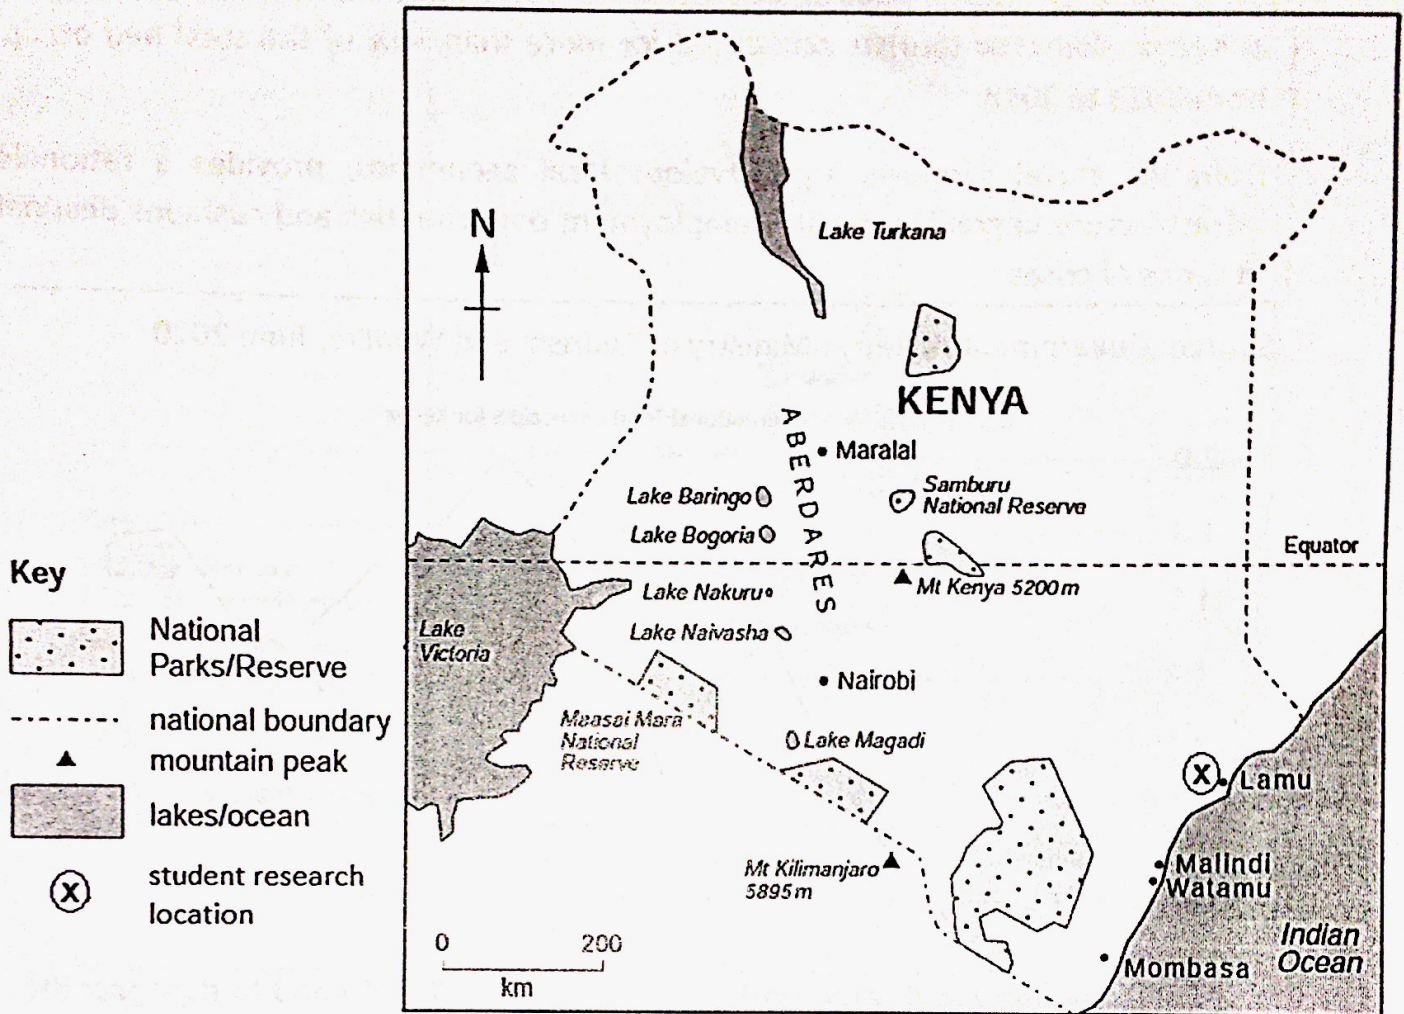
Key

National Parks/Reserve

national boundary

mountain peak

lakes/ocean

student research location

N

Lake Turkana

KENYA

ABERDARES

Maralal

Lake Baringo

Samburu National Reserve

Lake Bogoria

Equator

Lake Nakuru

Mt Kenya 5200 m

Lake Naivasha

Lake Victoria

Nairobi

Maasai Mara National Reserve

Lake Magadi

Lamu

Mt Kilimanjaro 5895 m

Malindi

Watamu

0 200 km

Indian Ocean

Mombasa